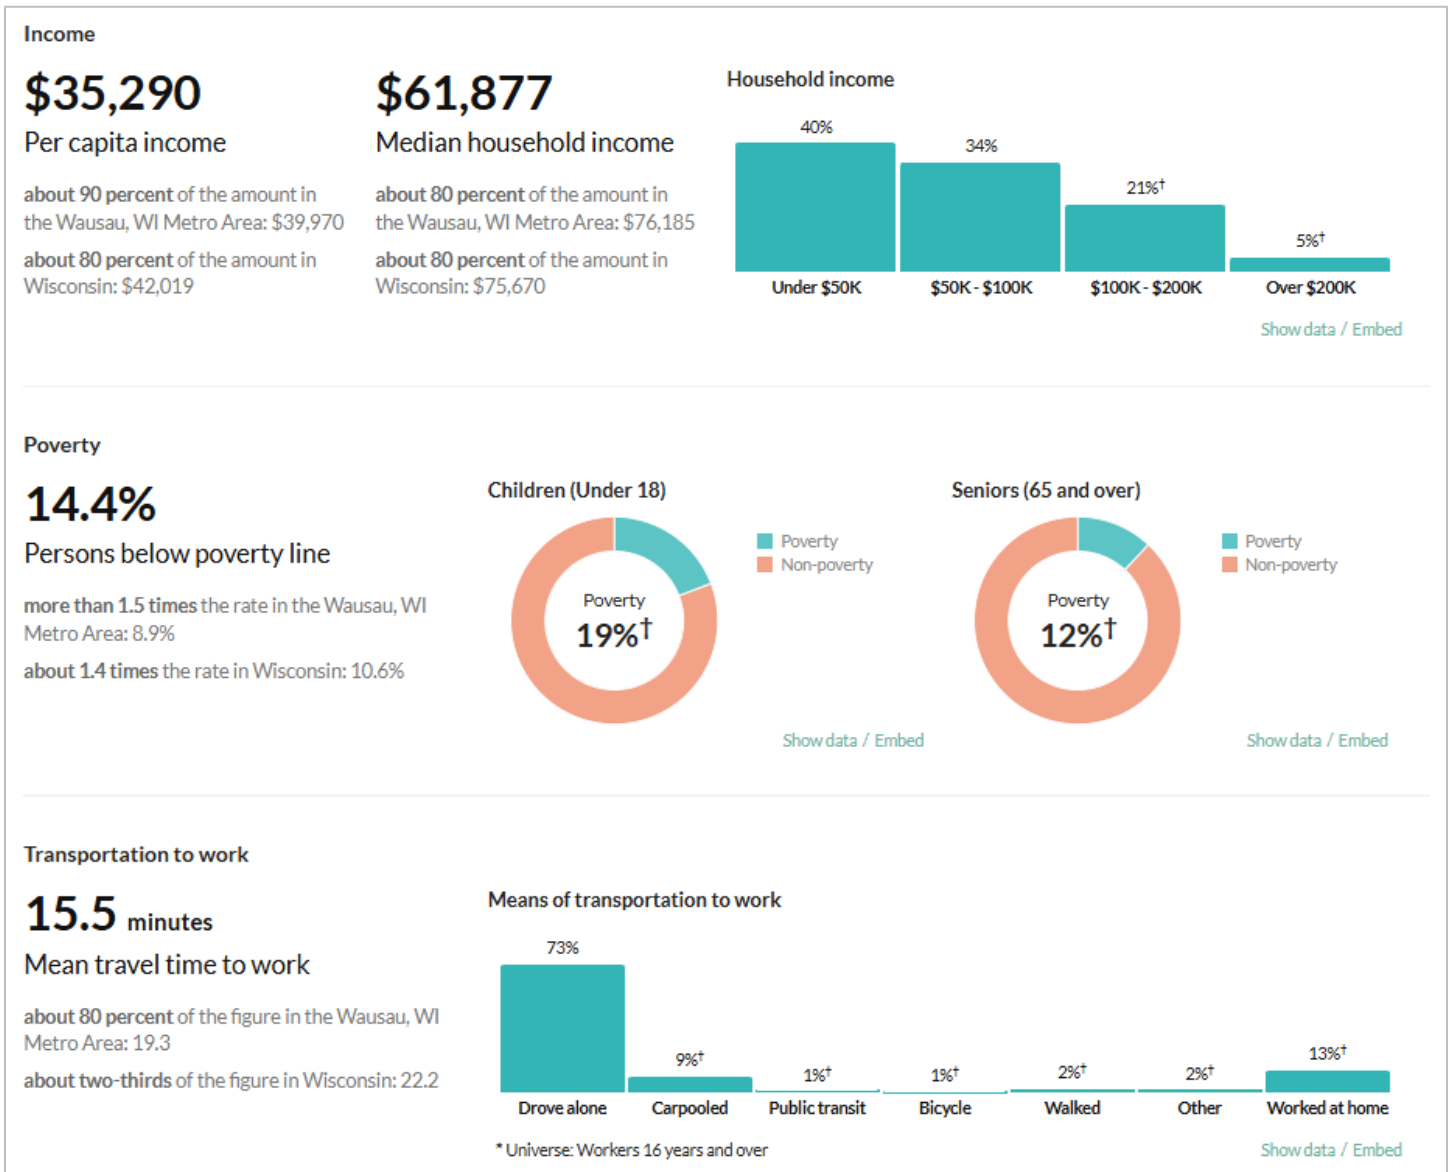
Income

$35,290
Per capita income

about 90 percent of the amount in the Wausau, WI Metro Area: $39,970

about 80 percent of the amount in Wisconsin: $42,019

$61,877
Median household income

about 80 percent of the amount in the Wausau, WI Metro Area: $76,185

about 80 percent of the amount in Wisconsin: $75,670

Household income

| Under $50K | $50K - $100K | $100K - $200K | Over $200K |
|---|---|---|---|
| 40% | 34% | 21%† | 5%† |

Show data / Embed

Poverty

14.4%
Persons below poverty line

more than 1.5 times the rate in the Wausau, WI Metro Area: 8.9%

about 1.4 times the rate in Wisconsin: 10.6%

Children (Under 18)

Poverty
19%†

Poverty
Non-poverty

Show data / Embed

Seniors (65 and over)

Poverty
12%†

Poverty
Non-poverty

Show data / Embed

Transportation to work

15.5 minutes
Mean travel time to work

about 80 percent of the figure in the Wausau, WI Metro Area: 19.3

about two-thirds of the figure in Wisconsin: 22.2

Means of transportation to work

| Drove alone | Carpooled | Public transit | Bicycle | Walked | Other | Worked at home |
|---|---|---|---|---|---|---|
| 73% | 9%† | 1%† | 1%† | 2%† | 2%† | 13%† |

* Universe: Workers 16 years and over

Show data / Embed